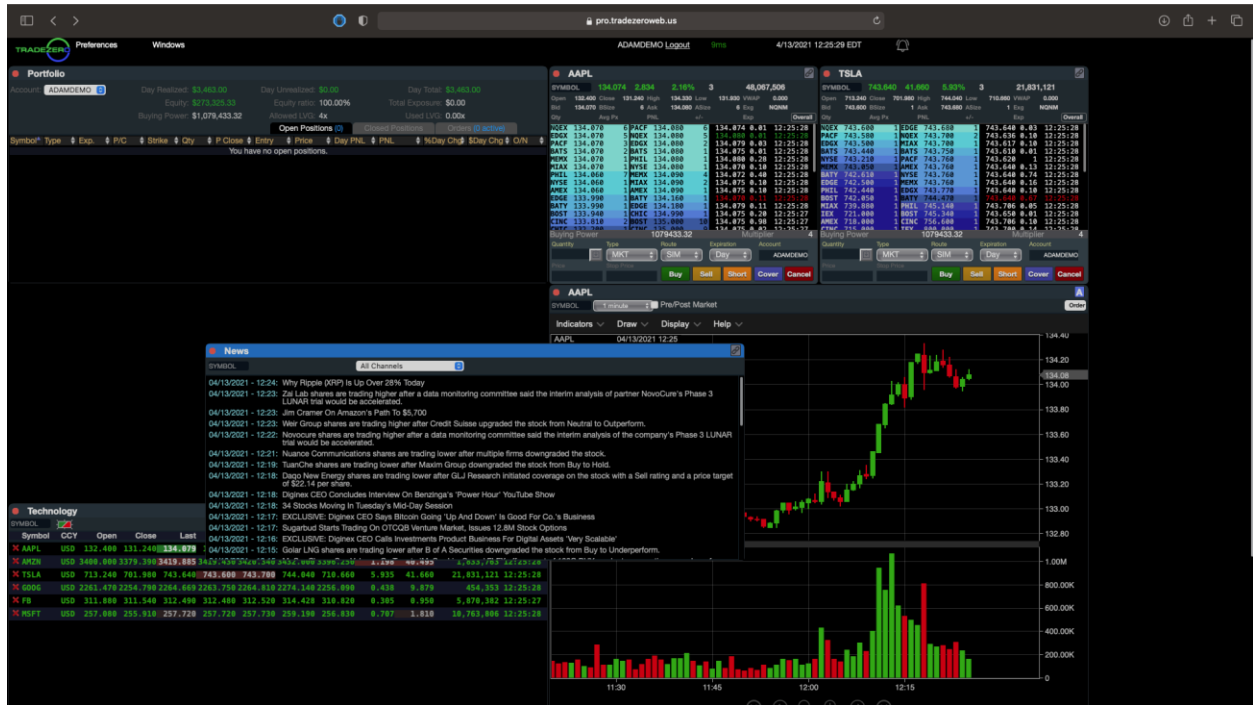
pro.tradezeroweb.us

TRADEZERO Preferences Windows ADAMDEMO Logout 9ms 4/13/2021 12:25:29 EDT

Portfolio

Account: ADAMDEMO Day Realized: $3,463.00 Day Unrealized: $0.00 Day Total: $3,463.00
Equity: $273,325.33 Equity ratio: 100.00% Total Exposure: $0.00
Buying Power: $1,079,433.32 Allowed LVG: 4x Used LVG: 0.00x

Open Positions (0) Closed Positions Orders (0 active)

Symbol Type Exp. P/C Strike Qty P Close Entry Price Day PNL PNL %Day Chg $Day Chg O/N

You have no open positions.

AAPL
SYMBOL 134.074 2.834 2.16% 3 48,067,506

| NQEX | 134.070 | 6 | PACF | 134.080 | 6 | 134.074 | 0.01 | 12:25:28 |
|---|---|---|---|---|---|---|---|---|
| EDGX | 134.070 | 5 | NQEX | 134.080 | 5 | 134.080 | 0.01 | 12:25:28 |
| PACF | 134.070 | 3 | EDGX | 134.080 | 3 | 134.079 | 0.03 | 12:25:28 |
| BATS | 134.070 | 2 | BATS | 134.080 | 2 | 134.075 | 0.01 | 12:25:28 |
| MEMX | 134.070 | 1 | PHIL | 134.080 | 1 | 134.080 | 0.28 | 12:25:28 |
| MIAX | 134.070 | 1 | NYSE | 134.080 | 1 | 134.070 | 0.10 | 12:25:28 |
| PHIL | 134.060 | 7 | MEMX | 134.090 | 4 | 134.072 | 0.40 | 12:25:28 |
| NYSE | 134.060 | 1 | MIAX | 134.090 | 2 | 134.075 | 0.10 | 12:25:28 |
| AMEX | 134.060 | 1 | AMEX | 134.090 | 1 | 134.075 | 0.10 | 12:25:28 |
| EDGE | 133.990 | 1 | BATY | 134.160 | 1 | 134.070 | 0.31 | 12:25:28 |
| BATY | 133.990 | 1 | EDGE | 134.180 | 1 | 134.070 | 0.11 | 12:25:28 |
| BOST | 133.940 | 1 | CHIC | 134.390 | 1 | 134.075 | 0.20 | 12:25:27 |

Buying Power 1079433.32 Multiplier 4
Quantity Type MKT Route SIM Expiration Day Account ADAMDEMO
Buy Sell Short Cover Cancel

TSLA
SYMBOL 743.640 41.660 5.93% 3 21,831,121

| NQEX | 743.600 | 1 | EDGX | 743.680 | 1 | 743.640 | 0.03 | 12:25:28 |
|---|---|---|---|---|---|---|---|---|
| PACF | 743.580 | 1 | NQEX | 743.700 | 2 | 743.636 | 0.10 | 12:25:28 |
| EDGX | 743.500 | 1 | MIAX | 743.700 | 1 | 743.617 | 0.10 | 12:25:28 |
| BATS | 743.440 | 1 | BATS | 743.750 | 1 | 743.610 | 0.01 | 12:25:28 |
| NYSE | 743.210 | 1 | NYSE | 743.760 | 1 | 743.620 | 1 | 12:25:28 |
| MEMX | 743.050 | 1 | AMEX | 743.760 | 1 | 743.640 | 0.13 | 12:25:28 |
| BATY | 742.610 | 1 | NYSE | 743.760 | 1 | 743.640 | 0.74 | 12:25:28 |
| EDGE | 742.500 | 1 | MEMX | 743.760 | 1 | 743.640 | 0.16 | 12:25:28 |
| PHIL | 742.440 | 1 | EDGX | 743.770 | 1 | 743.640 | 0.26 | 12:25:28 |
| BOST | 742.050 | 1 | BATY | 744.470 | 1 | 743.640 | 0.07 | 12:25:28 |
| MIAX | 739.880 | 1 | PHIL | 745.140 | 1 | 743.706 | 0.05 | 12:25:28 |
| IEX | 721.000 | 1 | BOST | 745.340 | 1 | 743.650 | 0.01 | 12:25:28 |
| AMEX | 718.000 | 1 | CINC | 756.600 | 1 | 743.706 | 0.10 | 12:25:28 |

Buying Power 1079433.32 Multiplier 4
Quantity Type MKT Route SIM Expiration Day Account ADAMDEMO
Buy Sell Short Cover Cancel

AAPL
SYMBOL 1 minute Pre/Post Market Order
Indicators Draw Display Help
AAPL 04/13/2021 12:25

News
SYMBOL All Channels
04/13/2021 - 12:24: Why Ripple (XRP) Is Up Over 28% Today
04/13/2021 - 12:23: Zai Lab shares are trading higher after a data monitoring committee said the interim analysis of partner NovoCure's Phase 3 LUNAR trial would be accelerated.
04/13/2021 - 12:23: Jim Cramer On Amazon's Path To $5,700
04/13/2021 - 12:23: Weir Group shares are trading higher after Credit Suisse upgraded the stock from Neutral to Outperform.
04/13/2021 - 12:22: Novocure shares are trading higher after a data monitoring committee said the interim analysis of the company's Phase 3 LUNAR trial would be accelerated.
04/13/2021 - 12:21: Nuance Communications shares are trading lower after multiple firms downgraded the stock.
04/13/2021 - 12:19: TuanChe shares are trading lower after Maxim Group downgraded the stock from Buy to Hold.
04/13/2021 - 12:18: Daqo New Energy shares are trading lower after GLJ Research initiated coverage on the stock with a Sell rating and a price target of $22.14 per share.
04/13/2021 - 12:18: Diginex CEO Concludes Interview On Benzinga's 'Power Hour' YouTube Show
04/13/2021 - 12:18: 34 Stocks Moving In Tuesday's Mid-Day Session
04/13/2021 - 12:17: EXCLUSIVE: Diginex CEO Says Bitcoin Going 'Up And Down' Is Good For Co.'s Business
04/13/2021 - 12:17: Sugarbud Starts Trading On OTCQB Venture Market, Issues 12.8M Stock Options
04/13/2021 - 12:16: EXCLUSIVE: Diginex CEO Calls Investments Product Business For Digital Assets 'Very Scalable'
04/13/2021 - 12:15: Golar LNG shares are trading lower after B of A Securities downgraded the stock from Buy to Underperform.

134.40 134.20 134.08 133.80 133.00 132.80
1.00M 800.00K 600.00K 400.00K 200.00K 0
11:30 11:45 12:00 12:15

Technology
SYMBOL
| Symbol | CCY | Open | Close | Last | | | | | | | | |
|---|---|---|---|---|---|---|---|---|---|---|---|---|
| AAPL | USD | 132.400 | 131.240 | 134.079 | | | | | | | | |
| AMZN | USD | 3400.000 | 3379.390 | 3419.885 | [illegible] | | | | | | | |
| TSLA | USD | 713.240 | 701.980 | 743.640 | 743.600 | 743.700 | 744.040 | 710.660 | 5.935 | 41.660 | 21,831,121 | 12:25:28 |
| GOOG | USD | 2261.470 | 2254.790 | 2264.669 | 2263.750 | 2264.810 | 2274.140 | 2256.090 | 0.438 | 9.879 | 454,353 | 12:25:28 |
| FB | USD | 311.880 | 311.540 | 312.490 | 312.480 | 312.520 | 314.420 | 310.820 | 0.305 | 0.950 | 5,870,382 | 12:25:27 |
| MSFT | USD | 257.880 | 255.910 | 257.720 | 257.720 | 257.730 | 259.190 | 256.830 | 0.707 | 1.810 | 10,763,806 | 12:25:28 |